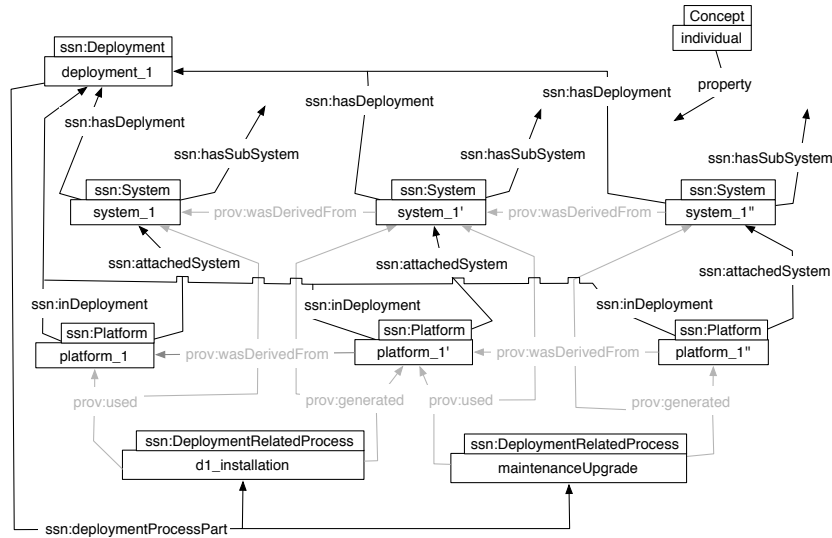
Concept
individual
property

ssn:Deployment
deployment_1

ssn:hasDeployment
ssn:hasDeployment
ssn:hasDeplyment
ssn:hasSubSystem
ssn:hasSubSystem
ssn:hasSubSystem

ssn:System
system_1
prov:wasDerivedFrom
ssn:System
system_1'
prov:wasDerivedFrom
ssn:System
system_1''

ssn:attachedSystem
ssn:attachedSystem
ssn:attachedSystem

ssn:inDeployment
ssn:inDeployment
ssn:inDeployment

ssn:Platform
platform_1
prov:wasDerivedFrom
ssn:Platform
platform_1'
prov:wasDerivedFrom
ssn:Platform
platform_1''

prov:used
prov:generated
prov:used
prov:generated

ssn:DeploymentRelatedProcess
d1_installation
ssn:DeploymentRelatedProcess
maintenanceUpgrade

ssn:deploymentProcessPart